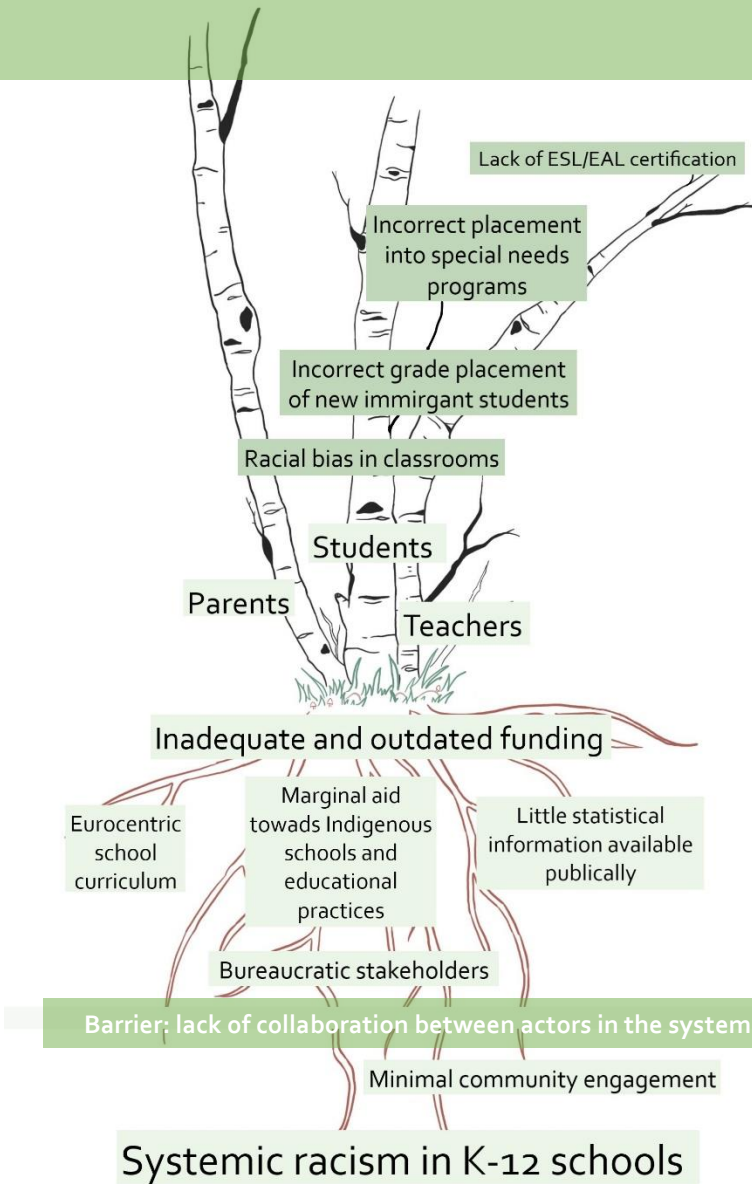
Lack of ESL/EAL certification

Incorrect placement into special needs programs

Incorrect grade placement of new immirgant students

Racial bias in classrooms

Students

Parents

Teachers

Inadequate and outdated funding

Eurocentric school curriculum

Marginal aid towads Indigenous schools and educational practices

Little statistical information available publically

Bureaucratic stakeholders

Barrier: lack of collaboration between actors in the system

Minimal community engagement

Systemic racism in K-12 schools